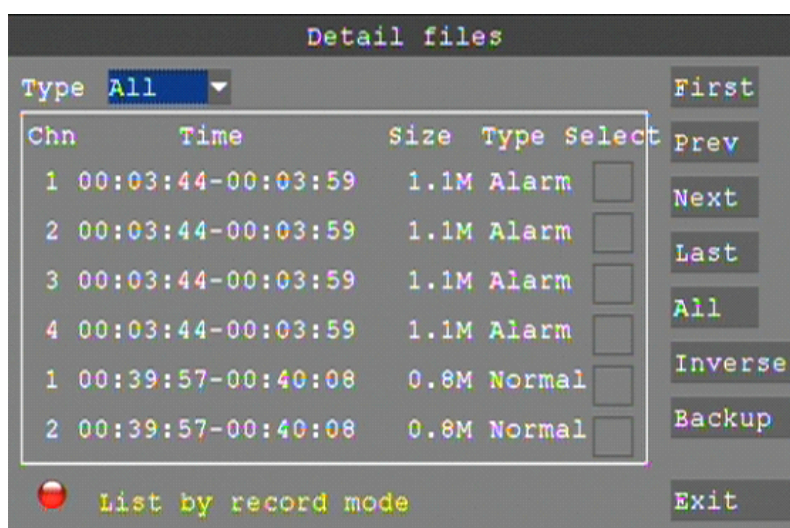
Detail files

Type All

| Chn | Time | Size | Type | Select |
|---|---|---|---|---|
| 1 | 00:03:44-00:03:59 | 1.1M | Alarm | |
| 2 | 00:03:44-00:03:59 | 1.1M | Alarm | |
| 3 | 00:03:44-00:03:59 | 1.1M | Alarm | |
| 4 | 00:03:44-00:03:59 | 1.1M | Alarm | |
| 1 | 00:39:57-00:40:08 | 0.8M | Normal | |
| 2 | 00:39:57-00:40:08 | 0.8M | Normal | |

First
Prev
Next
Last
All
Inverse
Backup

List by record mode

Exit